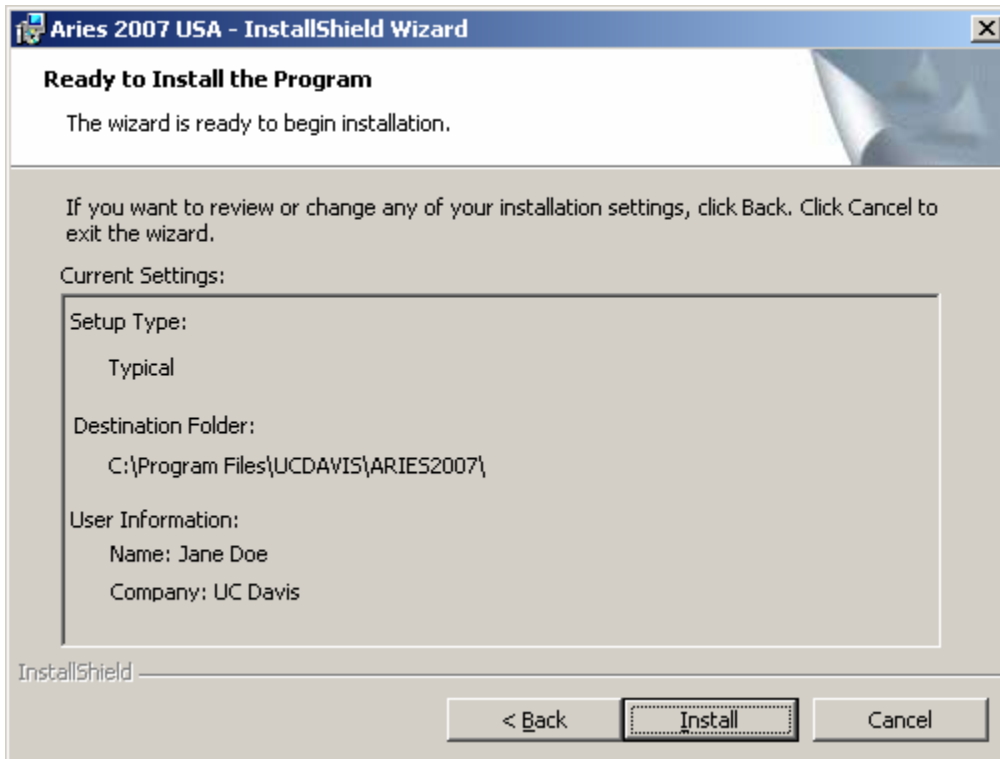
Aries 2007 USA - InstallShield Wizard

Ready to Install the Program

The wizard is ready to begin installation.

If you want to review or change any of your installation settings, click Back. Click Cancel to exit the wizard.

Current Settings:

Setup Type:

Typical

Destination Folder:

C:\Program Files\UCDAVIS\ARIES2007\

User Information:

Name: Jane Doe

Company: UC Davis

InstallShield

< Back

Install

Cancel